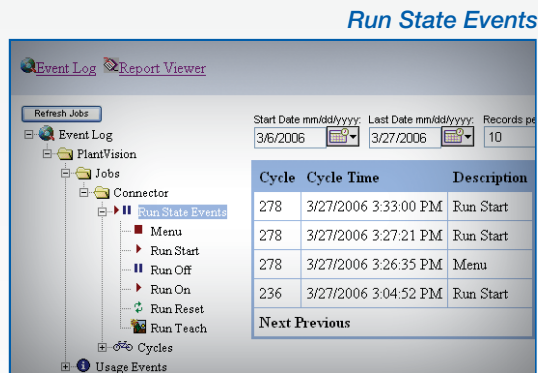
Run State Events

Event Log Report Viewer

Refresh Jobs

Event Log
PlantVision
Jobs
Connector
Run State Events
Menu
Run Start
Run Off
Run On
Run Reset
Run Teach
Cycles
Usage Events

Start Date mm/dd/yyyy: 3/6/2006
Last Date mm/dd/yyyy: 3/27/2006
Records pe 10

| Cycle | Cycle Time | Description |
|---|---|---|
| 278 | 3/27/2006 3:33:00 PM | Run Start |
| 278 | 3/27/2006 3:27:21 PM | Run Start |
| 278 | 3/27/2006 3:26:35 PM | Menu |
| 236 | 3/27/2006 3:04:52 PM | Run Start |

Next Previous